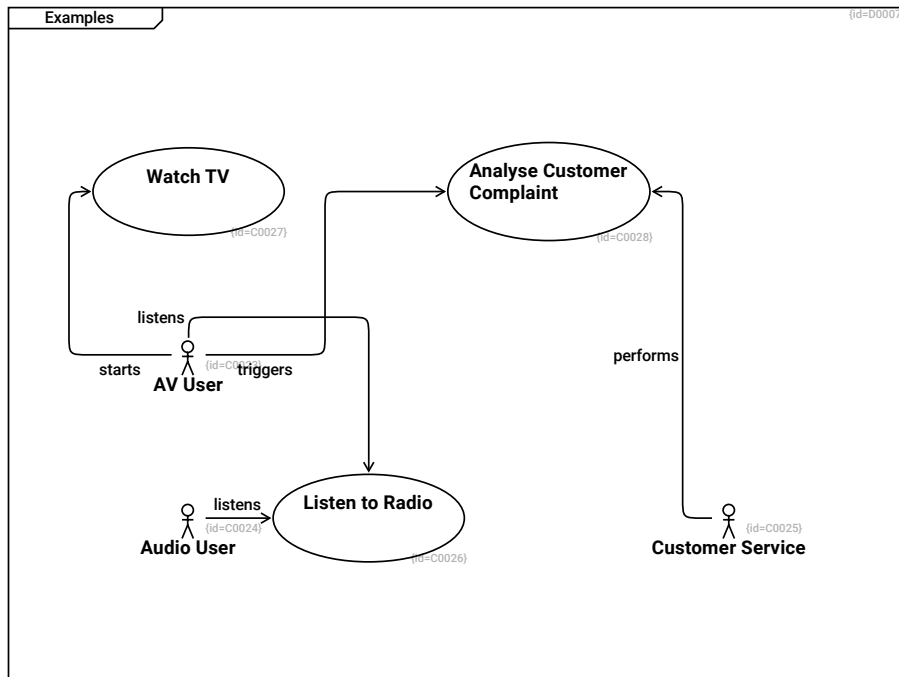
Examples

{id=D0007

Watch TV

{id=C0027}

Analyse Customer Complaint

{id=C0028}

listens

starts

AV User

{id=C0023}

triggers

performs

Audio User

listens

{id=C0024}

Listen to Radio

{id=C0026}

{id=C0025}

Customer Service